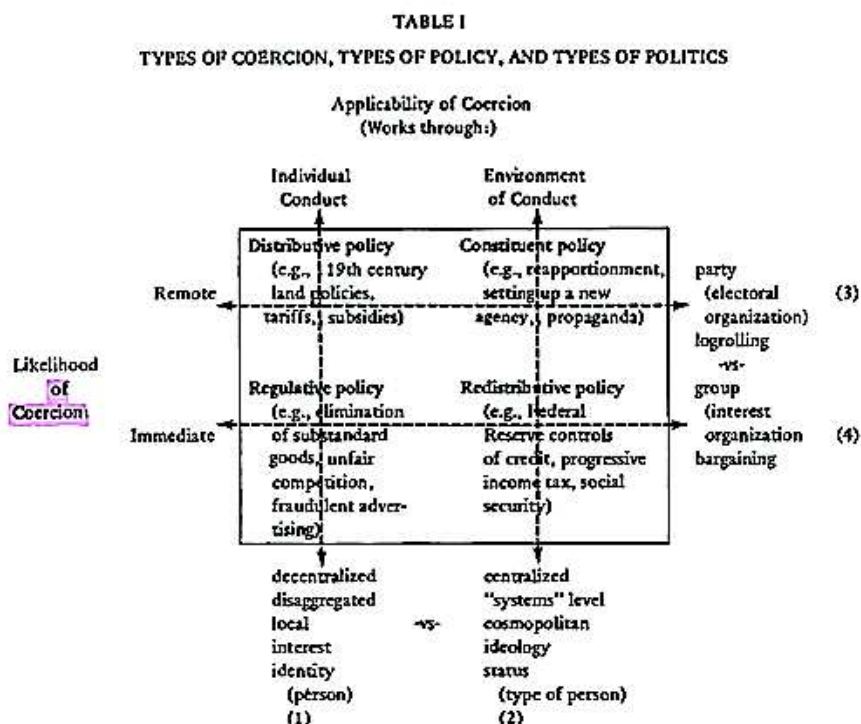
TABLE I

TYPES OF COERCION, TYPES OF POLICY, AND TYPES OF POLITICS

Applicability of Coercion
(Works through:)

Individual Conduct

Environment of Conduct

Distributive policy (e.g., 19th century land policies, tariffs, subsidies)

Constituent policy (e.g., reapportionment, setting up a new agency, propaganda)

Remote

party (electoral organization) (3)

logrolling

-vs-

Likelihood of Coercion

Regulative policy (e.g., elimination of substandard goods, unfair competition, fraudulent advertising)

Redistributive policy (e.g., Federal Reserve controls of credit, progressive income tax, social security)

Immediate

group (interest organization bargaining (4)

decentralized
disaggregated
local
interest
identity
(person)
(1)

-vs-

centralized
"systems" level
cosmopolitan
ideology
status
(type of person)
(2)